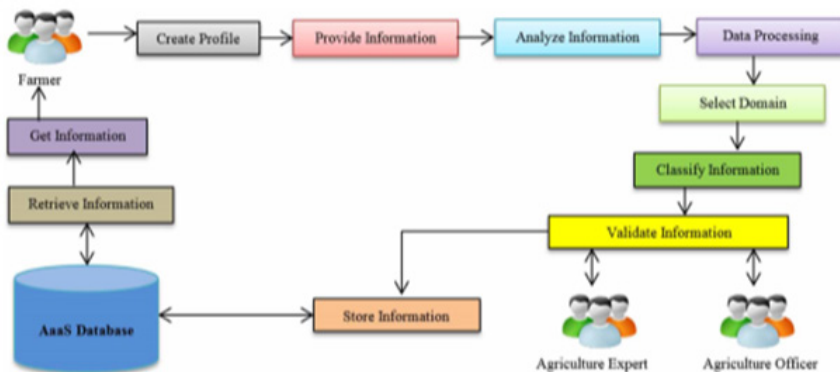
Farmer

Create Profile

Provide Information

Analyze Information

Data Processing

Select Domain

Classify Information

Validate Information

Agriculture Expert

Agriculture Officer

Store Information

AaaS Database

Retrieve Information

Get Information